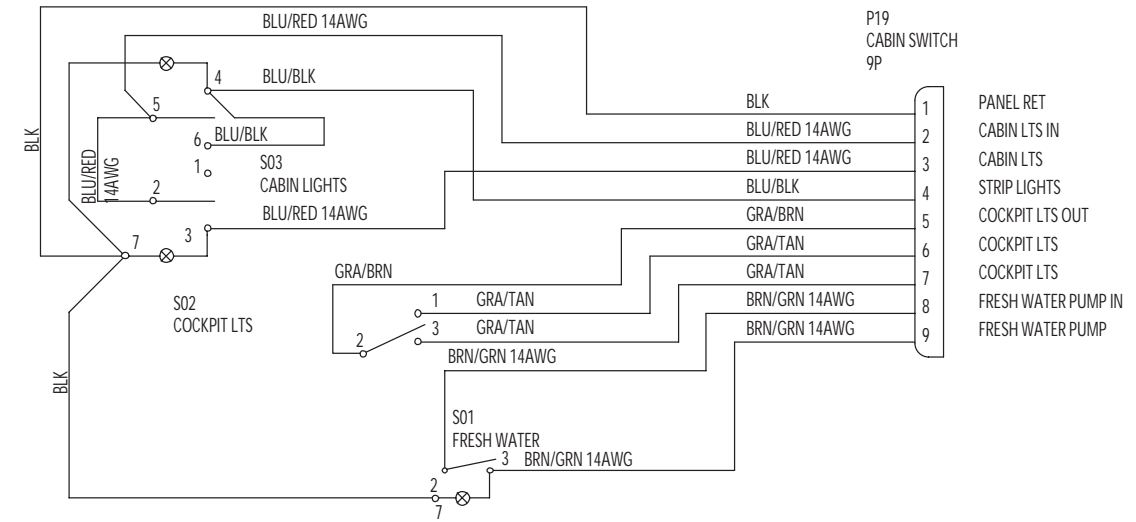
BLU/RED 14AWG

P19
CABIN SWITCH
9P

BLK

4 BLU/BLK

5

6 BLU/BLK

1

S03
CABIN LIGHTS

BLU/RED
14AWG

2

BLU/RED 14AWG

7

3

S02
COCKPIT LTS

GRA/BRN

1 GRA/TAN

3 GRA/TAN

2

BRN/GRN 14AWG

BLK

S01
FRESH WATER

3 BRN/GRN 14AWG

2

7

| | Pin | |
|---|---|---|
| BLK | 1 | PANEL RET |
| BLU/RED 14AWG | 2 | CABIN LTS IN |
| BLU/RED 14AWG | 3 | CABIN LTS |
| BLU/BLK | 4 | STRIP LIGHTS |
| GRA/BRN | 5 | COCKPIT LTS OUT |
| GRA/TAN | 6 | COCKPIT LTS |
| GRA/TAN | 7 | COCKPIT LTS |
| BRN/GRN 14AWG | 8 | FRESH WATER PUMP IN |
| BRN/GRN 14AWG | 9 | FRESH WATER PUMP |